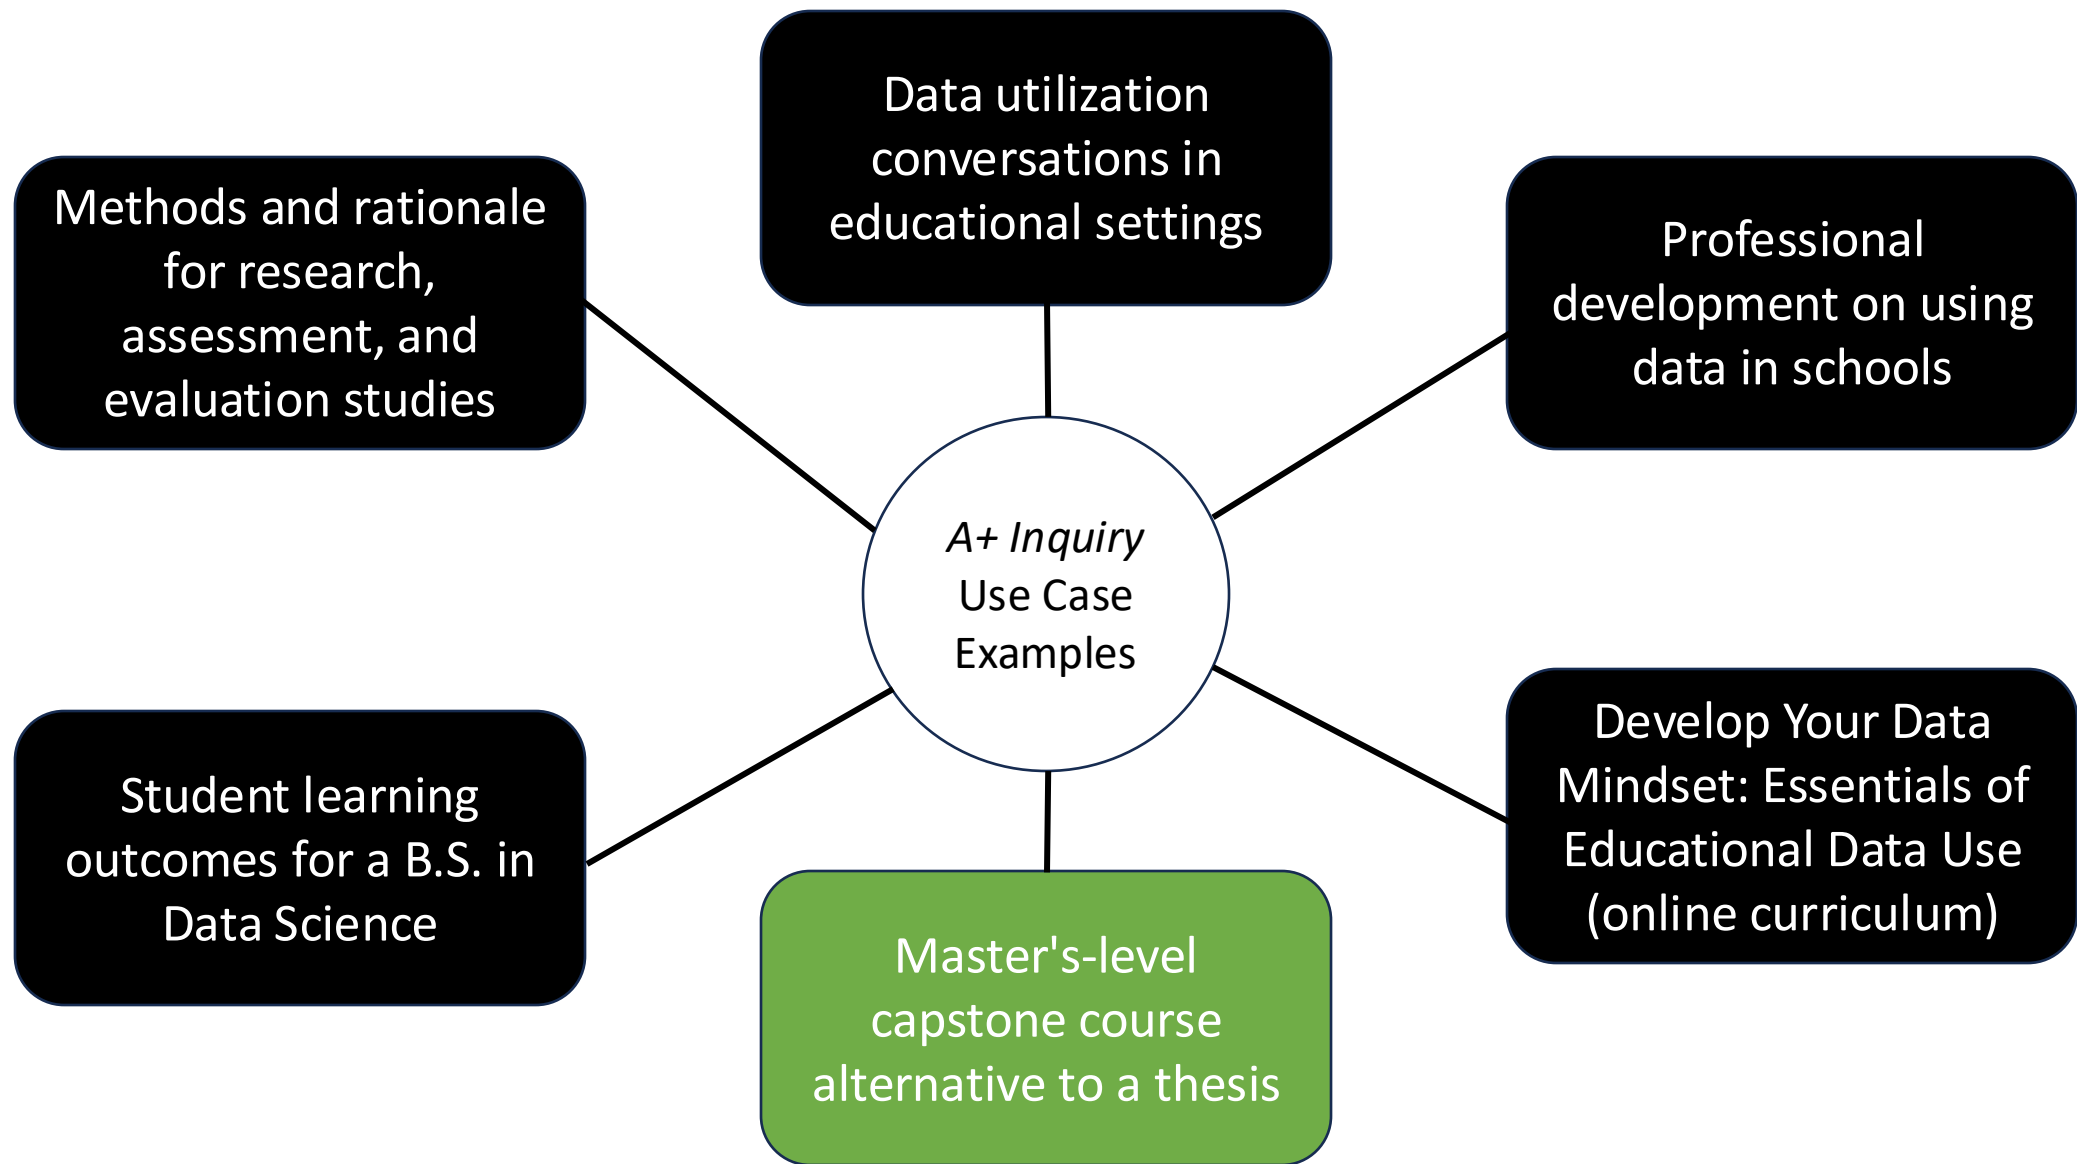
Data utilization conversations in educational settings

Methods and rationale for research, assessment, and evaluation studies

Professional development on using data in schools

*A+ Inquiry* Use Case Examples

Student learning outcomes for a B.S. in Data Science

Develop Your Data Mindset: Essentials of Educational Data Use (online curriculum)

Master's-level capstone course alternative to a thesis